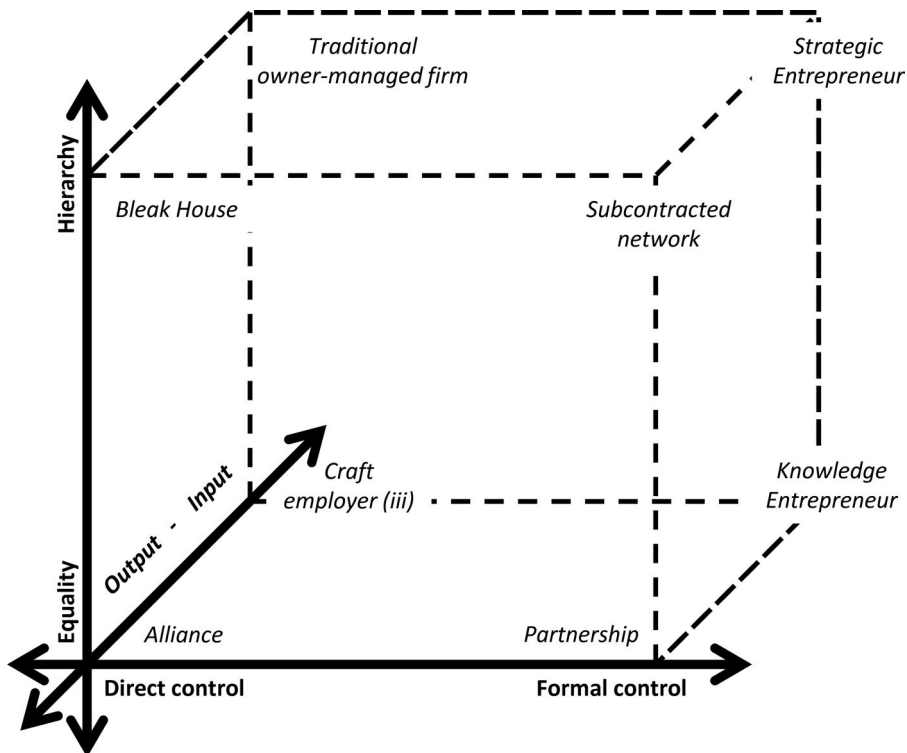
Traditional owner-managed firm

Strategic Entrepreneur

Hierarchy

Bleak House

Subcontracted network

Output - Input

Craft employer (iii)

Knowledge Entrepreneur

Equality

Alliance

Partnership

Direct control

Formal control